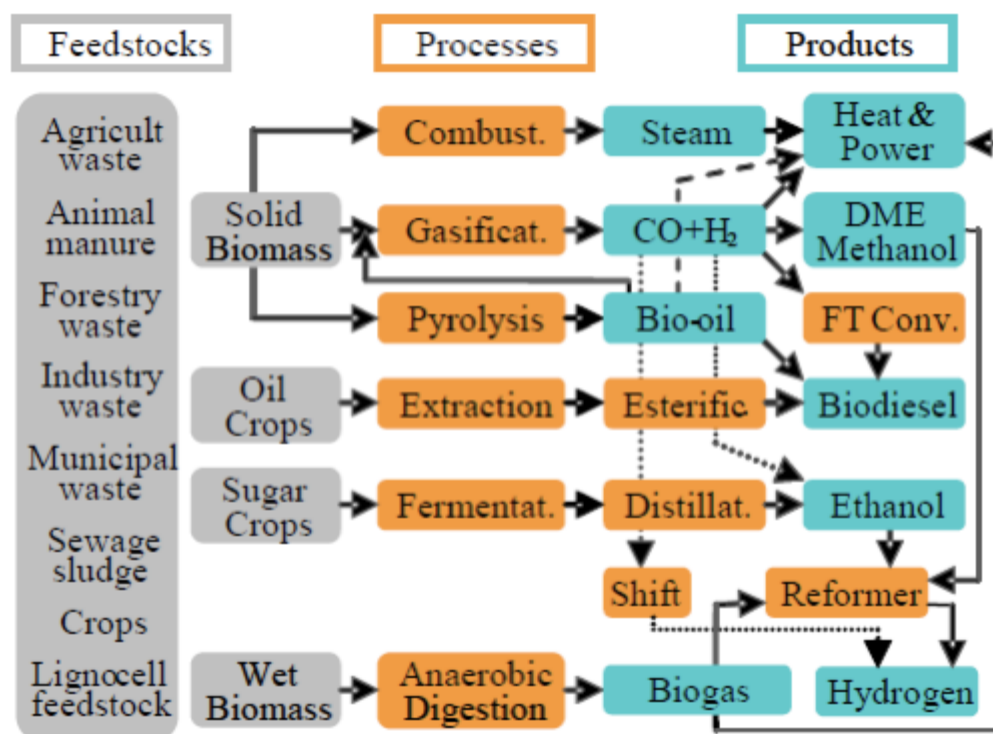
Feedstocks

Processes

Products

Agricult waste

Animal manure

Forestry waste

Industry waste

Municipal waste

Sewage sludge

Crops

Lignocell feedstock

Solid Biomass

Oil Crops

Sugar Crops

Wet Biomass

Combust.

Gasificat.

Pyrolysis

Extraction

Fermentat.

Anaerobic Digestion

Steam

CO+H₂

Bio-oil

Esterific

Distillat.

Shift

Biogas

Heat & Power

DME Methanol

FT Conv.

Biodiesel

Ethanol

Reformer

Hydrogen